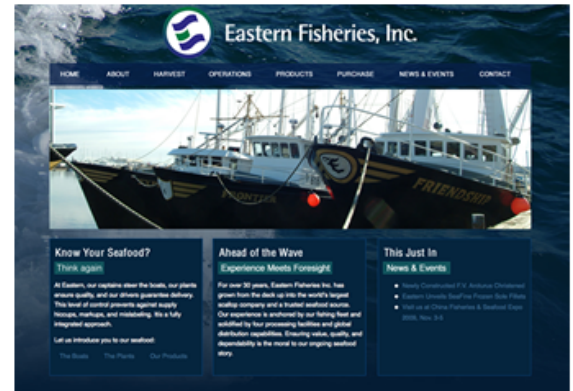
Eastern Fisheries, Inc.

HOME ABOUT HARVEST OPERATIONS PRODUCTS PURCHASE NEWS & EVENTS CONTACT

FRONTIER

FRIENDSHIP

Know Your Seafood?

Think again

At Eastern, our captains steer the boats, our plants ensure quality, and our drivers guarantee delivery. This level of control prevents against supply hiccups, markups, and mislabeling. It's a fully integrated approach.

Let us introduce you to our seafood:

The Boats The Plants Our Products

Ahead of the Wave

Experience Meets Foresight

For over 30 years, Eastern Fisheries Inc. has grown from the deck up into the world's largest scallop company and a trusted seafood source. Our experience is anchored by our fishing fleet and solidified by four processing facilities and global distribution capabilities. Ensuring value, quality, and dependability is the moral to our ongoing seafood story.

This Just In

News & Events

Newly Constructed F.V. Arcturus Christened

Eastern Unveils SeaFine Frozen Sole Fillets

Visit us at China Fisheries & Seafood Expo 2009, Nov. 3-5